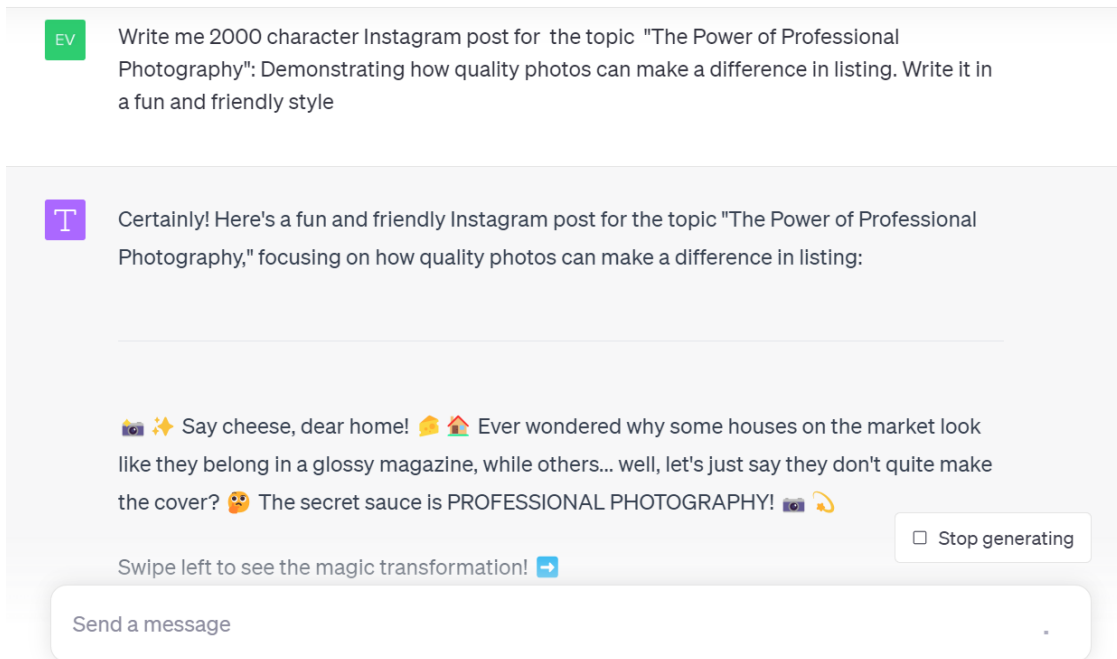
EV

Write me 2000 character Instagram post for the topic "The Power of Professional Photography": Demonstrating how quality photos can make a difference in listing. Write it in a fun and friendly style

T

Certainly! Here's a fun and friendly Instagram post for the topic "The Power of Professional Photography," focusing on how quality photos can make a difference in listing:

📸 ✨ Say cheese, dear home! 🧀 🏠 Ever wondered why some houses on the market look like they belong in a glossy magazine, while others... well, let's just say they don't quite make the cover? 🤔 The secret sauce is PROFESSIONAL PHOTOGRAPHY! 📸 💫

Swipe left to see the magic transformation! ➡️

Stop generating

Send a message